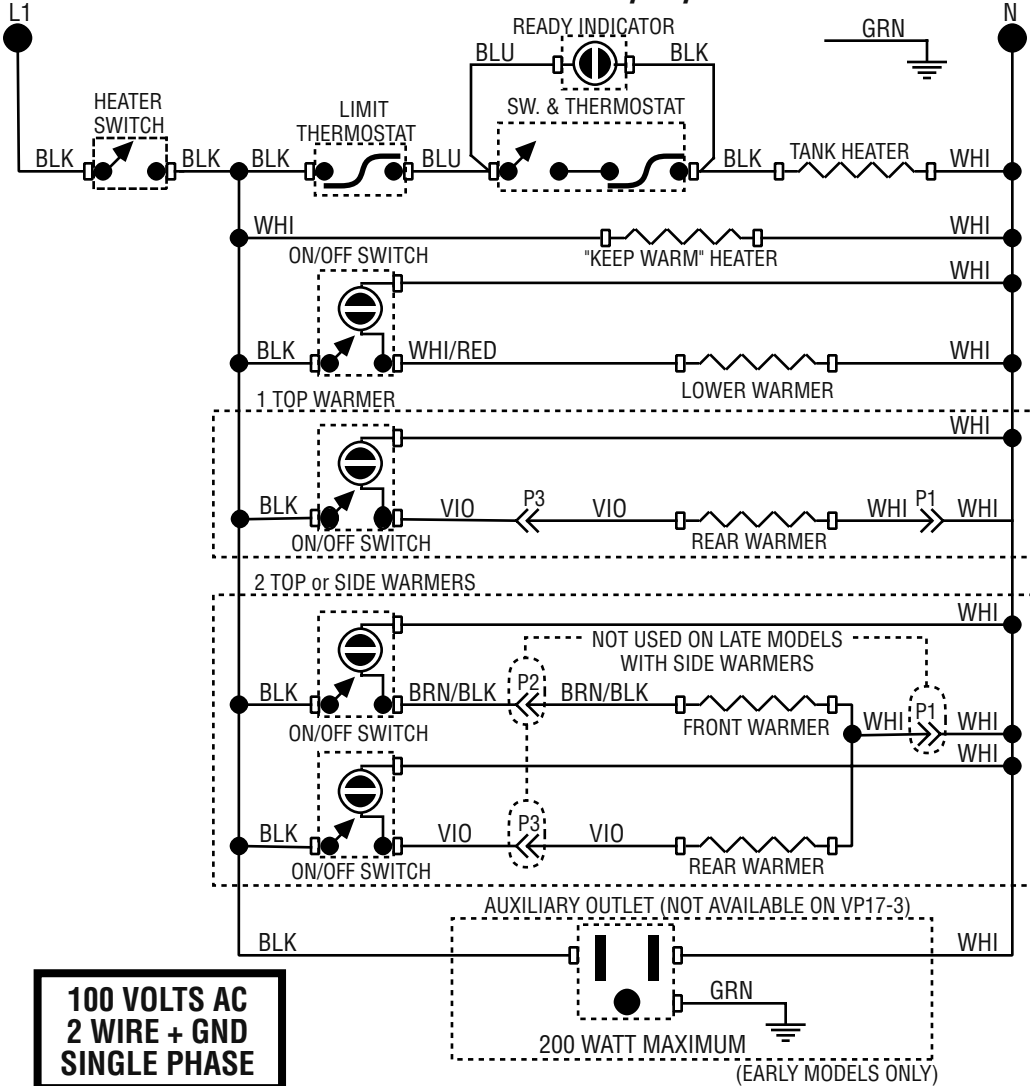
L1

READY INDICATOR

N

GRN

BLU

BLK

HEATER SWITCH

LIMIT THERMOSTAT

SW. & THERMOSTAT

BLK

BLK

BLK

BLU

BLK

TANK HEATER

WHI

WHI

WHI

ON/OFF SWITCH

"KEEP WARM" HEATER

WHI

BLK

WHI/RED

WHI

LOWER WARMER

1 TOP WARMER

WHI

BLK

P3

VIO

VIO

WHI

P1

WHI

ON/OFF SWITCH

REAR WARMER

2 TOP or SIDE WARMERS

WHI

NOT USED ON LATE MODELS WITH SIDE WARMERS

BLK

BRN/BLK

P2

BRN/BLK

P1

WHI

WHI

ON/OFF SWITCH

FRONT WARMER

WHI

BLK

P3

VIO

VIO

ON/OFF SWITCH

REAR WARMER

AUXILIARY OUTLET (NOT AVAILABLE ON VP17-3)

BLK

WHI

GRN

100 VOLTS AC
2 WIRE + GND
SINGLE PHASE

200 WATT MAXIMUM

(EARLY MODELS ONLY)